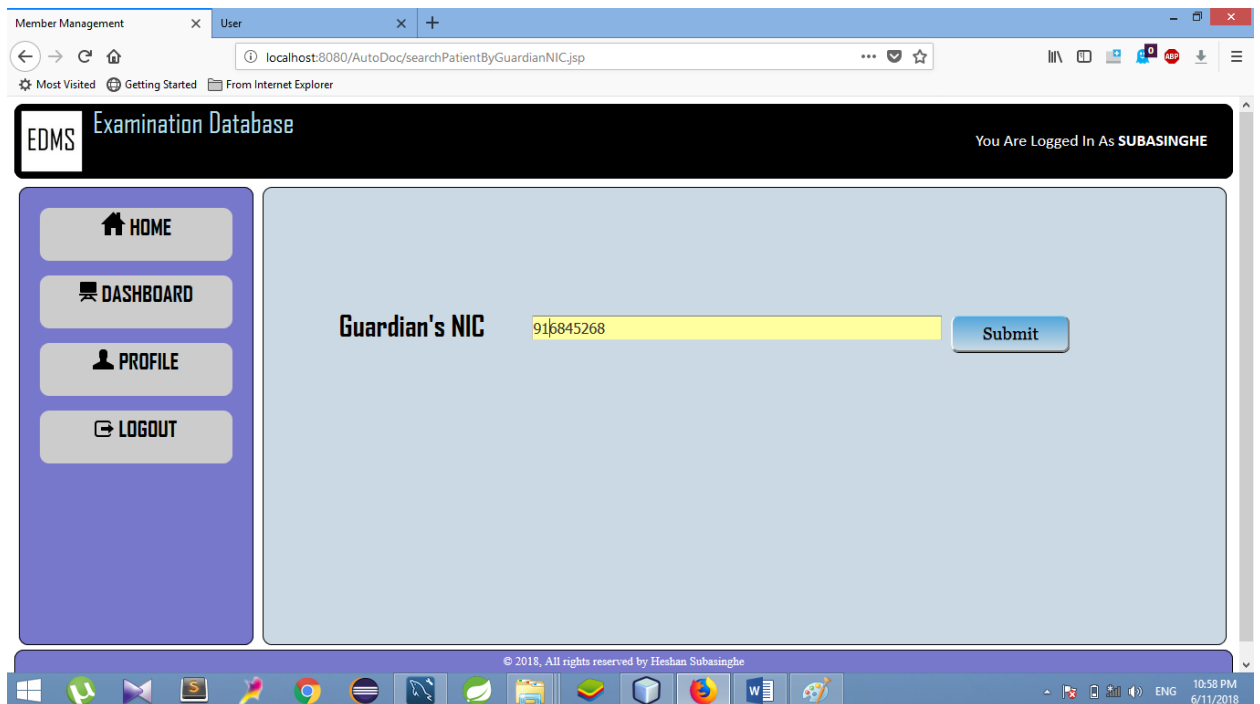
Member Management
User
localhost:8080/AutoDoc/searchPatientByGuardianNIC.jsp
Most Visited Getting Started From Internet Explorer

EDMS Examination Database
You Are Logged In As SUBASINGHE

HOME
DASHBOARD
PROFILE
LOGOUT

Guardian's NIC 916845268 Submit

© 2018, All rights reserved by Heshan Subasinghe

ENG 10:58 PM 6/11/2018